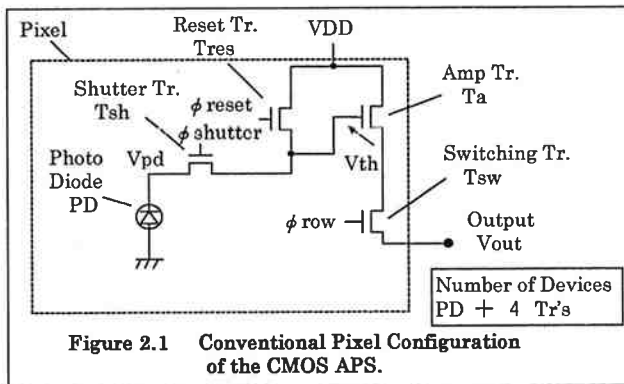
Pixel

Reset Tr.
Tres

VDD

Shutter Tr.
Tsh

$\phi$ reset

$\phi$ shutter

Amp Tr.
Ta

Photo
Diode
PD

Vpd

Vth

Switching Tr.
Tsw

$\phi$ row

Output
Vout

Number of Devices
PD + 4 Tr's

Figure 2.1 Conventional Pixel Configuration of the CMOS APS.